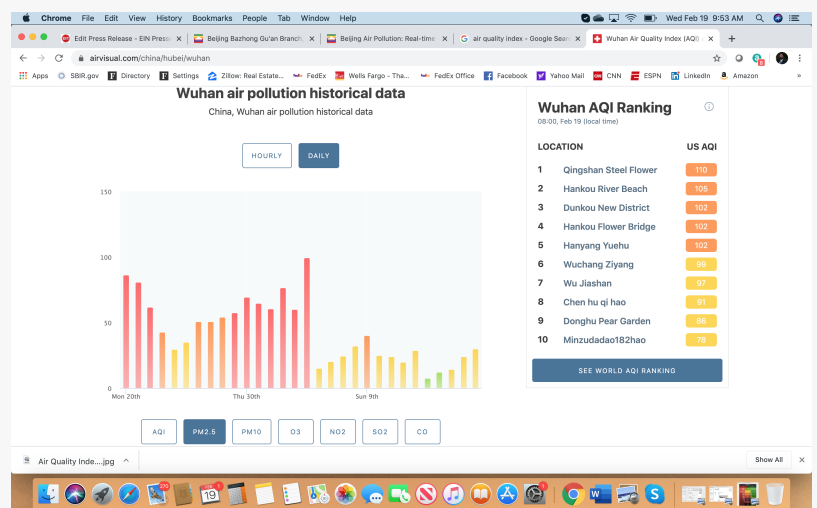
Chrome File Edit View History Bookmarks People Tab Window Help

Wed Feb 19 9:53 AM

Edit Press Release - EIN Press
Beijing Bazhong Gu'an Branch
Beijing Air Pollution: Real-time
air quality index - Google Sear
Wuhan Air Quality Index (AQI)

airvisual.com/china/hubei/wuhan

Apps SBIR.gov Directory Settings Zillow: Real Estate... FedEx Wells Fargo - Tha... FedEx Office Facebook Yahoo Mail CNN ESPN LinkedIn Amazon

Wuhan air pollution historical data

China, Wuhan air pollution historical data

HOURLY DAILY

150
100
50
0

Mon 20th Thu 30th Sun 9th

AQI PM2.5 PM10 O3 NO2 SO2 CO

Wuhan AQI Ranking

08:00, Feb 19 (local time)

| LOCATION | | US AQI |
|---|---|---|
| 1 | Qingshan Steel Flower | 110 |
| 2 | Hankou River Beach | 105 |
| 3 | Dunkou New District | 102 |
| 4 | Hankou Flower Bridge | 102 |
| 5 | Hanyang Yuehu | 102 |
| 6 | Wuchang Ziyang | 99 |
| 7 | Wu Jiashan | 97 |
| 8 | Chen hu qi hao | 91 |
| 9 | Donghu Pear Garden | 86 |
| 10 | Minzudadao182hao | 78 |

SEE WORLD AQI RANKING

Air Quality Inde....jpg

Show All